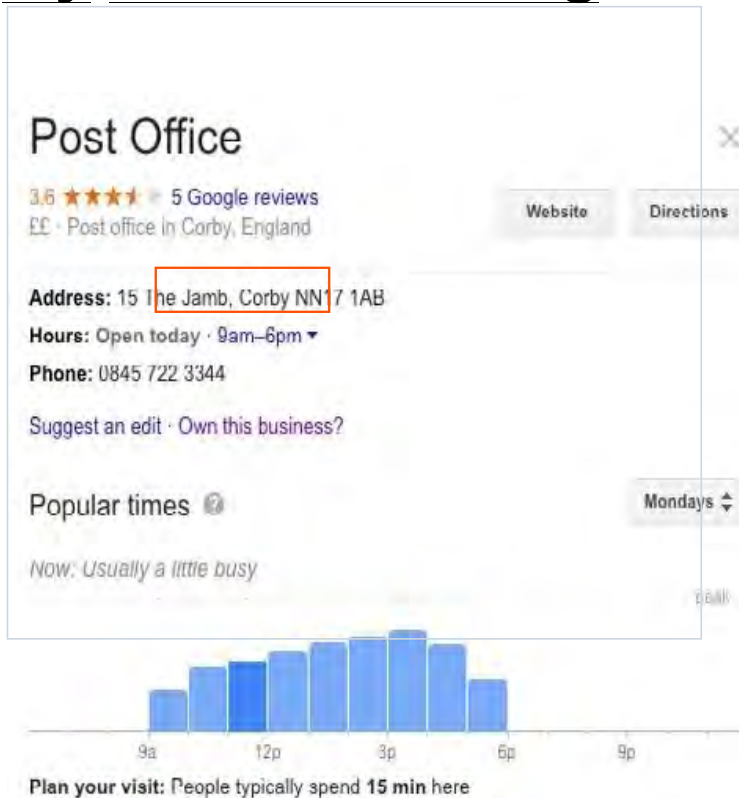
Post Office

3.6 ★★★★★ 5 Google reviews
££ · Post office in Corby, England

Website
Directions

Address: 15 The Jamb, Corby NN17 1AB
Hours: Open today · 9am–6pm ▾
Phone: 0845 722 3344

Suggest an edit · Own this business?

Popular times

Mondays

Now: Usually a little busy

Peak

9a
12p
3p
6p
9p

Plan your visit: People typically spend 15 min here